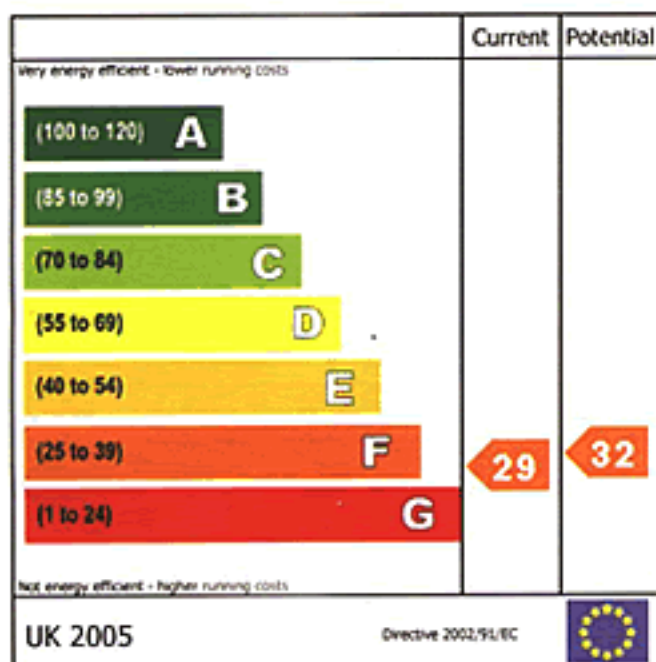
| | Current | Potential |
|---|---|---|
| Very energy efficient - lower running costs | | |
| (100 to 120) A | | |
| (85 to 99) B | | |
| (70 to 84) C | | |
| (55 to 69) D | | |
| (40 to 54) E | | |
| (25 to 39) F | 29 | 32 |
| (1 to 24) G | | |
| Not energy efficient - higher running costs | | |

UK 2005

Directive 2002/91/EC